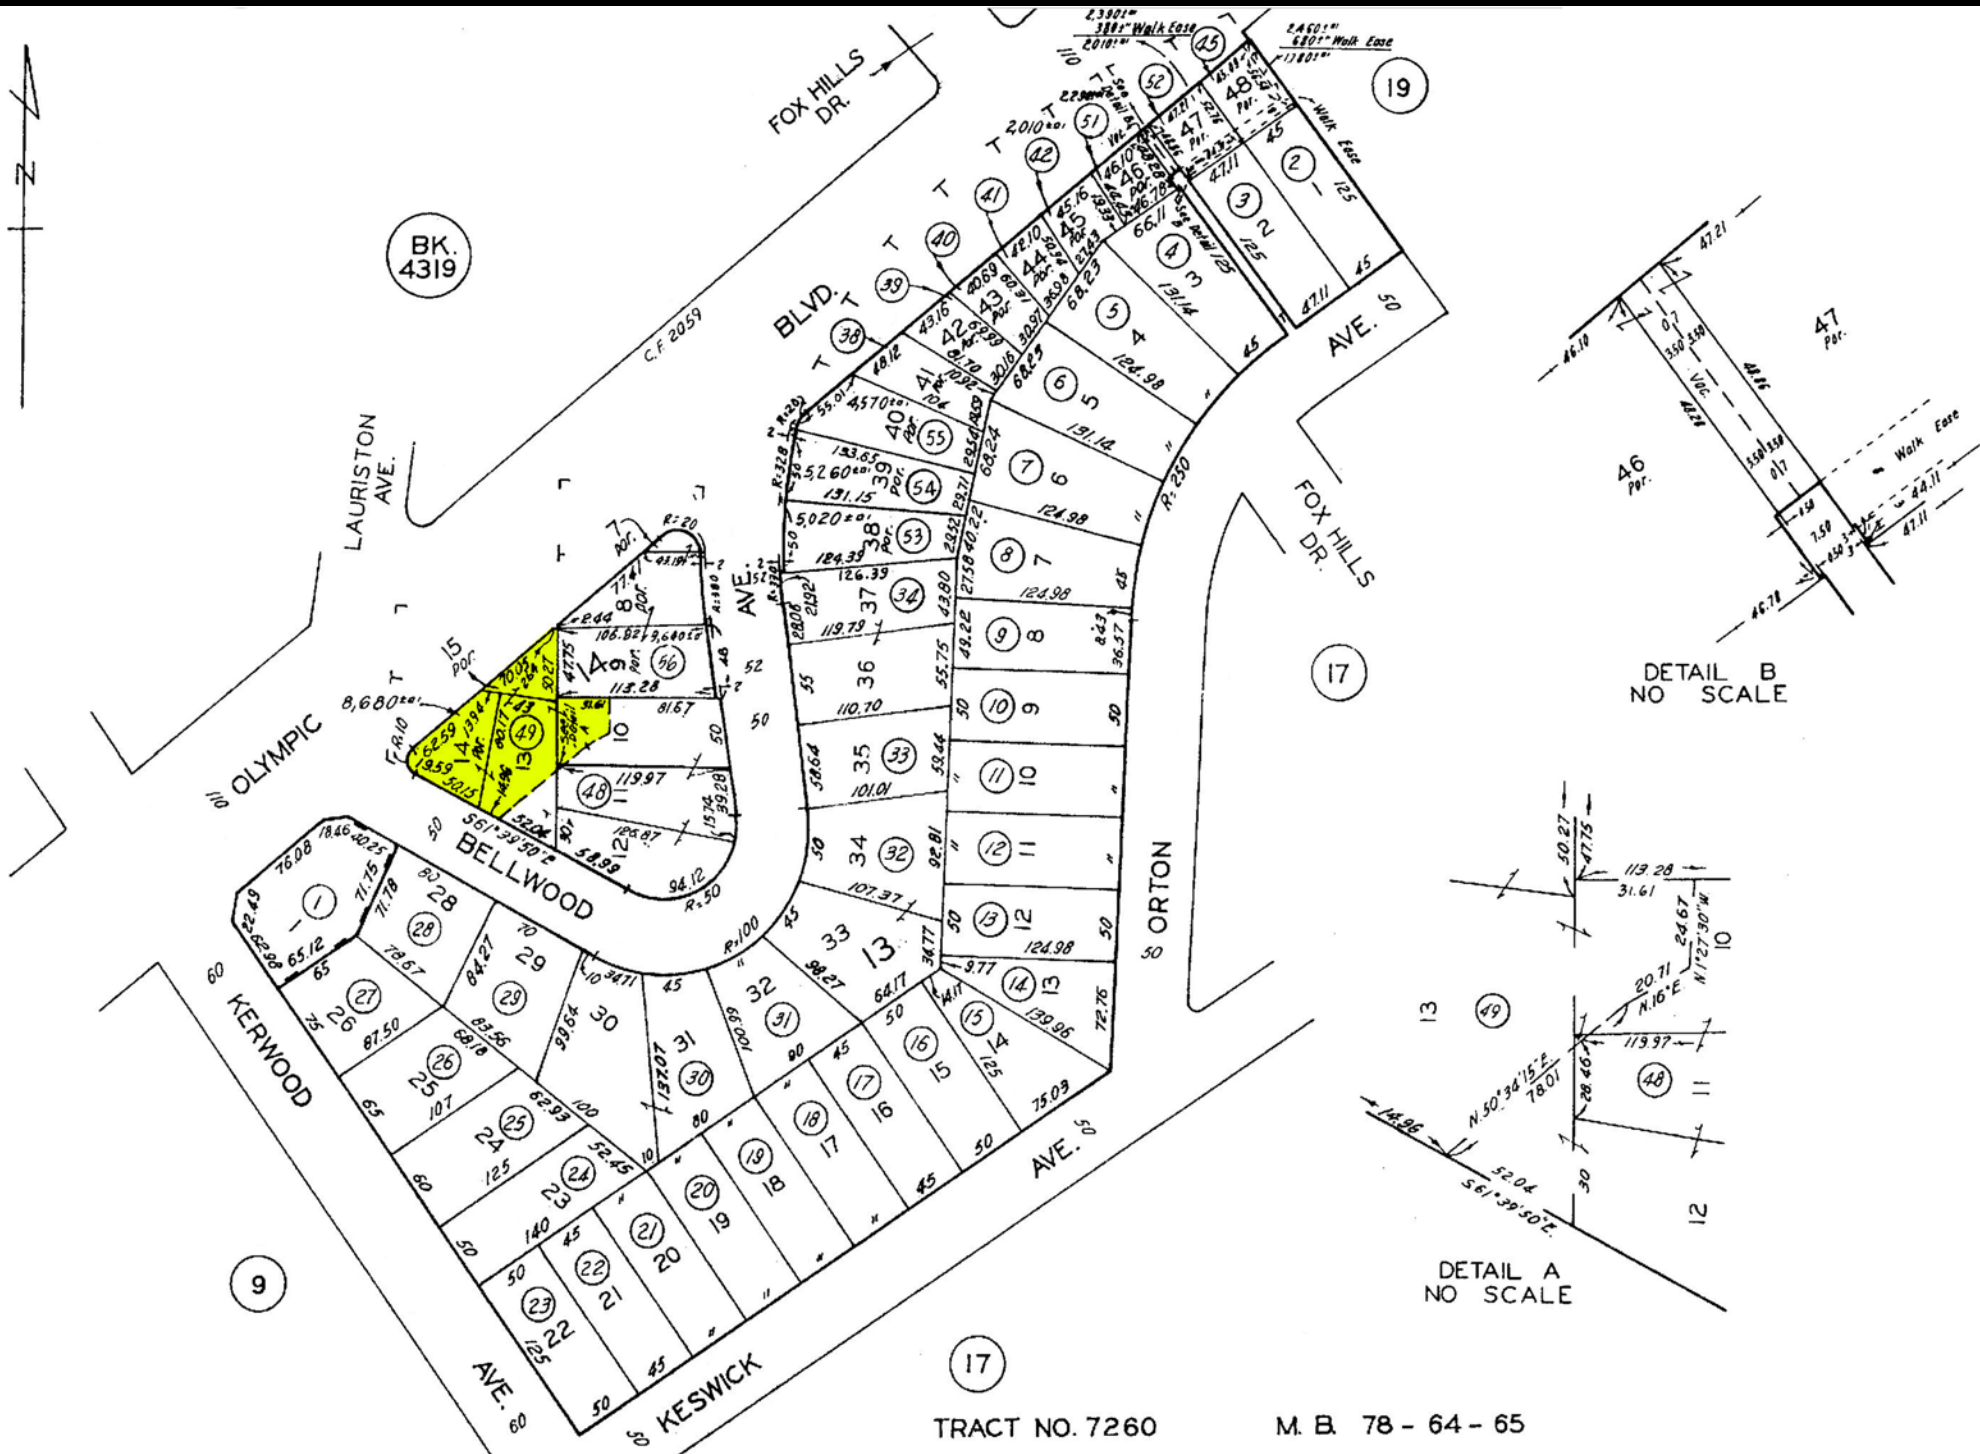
N

BK. 4319

FOX HILLS DR.

C.F. 2059

LAURISTON AVE.

OLYMPIC BLVD.

BELLWOOD AVE.

ORTON AVE.

FOX HILLS DR.

KERWOOD AVE.

KESWICK AVE.

(19) (17) (9) (17)

14 13

2,3901± 3801± Walk Ease 2,010±
2,460± 680± Walk Ease 1,780±
Walk Ease

8,680± 9,640± 4,570± 5,260± 5,020± 2,010±

DETAIL B NO SCALE

47 Por. 46 Por. Walk Ease 47.21 46.10 48.86 48.28 44.11 47.11 46.78

DETAIL A NO SCALE

113.28 31.61 50.27 47.75 24.67 N.1°27'30"W. 20.71 N.16°E. 119.97 28.46 N.50°34'15"E. 78.01 14.96 52.04 S.61°39'50"E. 30 13 (49) (48) 11 10 12

S61°39'50"E 52.04 58.99 119.97 126.87 94.12 R=50 R=100 R=250 R=20

TRACT NO. 7260

M. B. 78 - 64 - 65